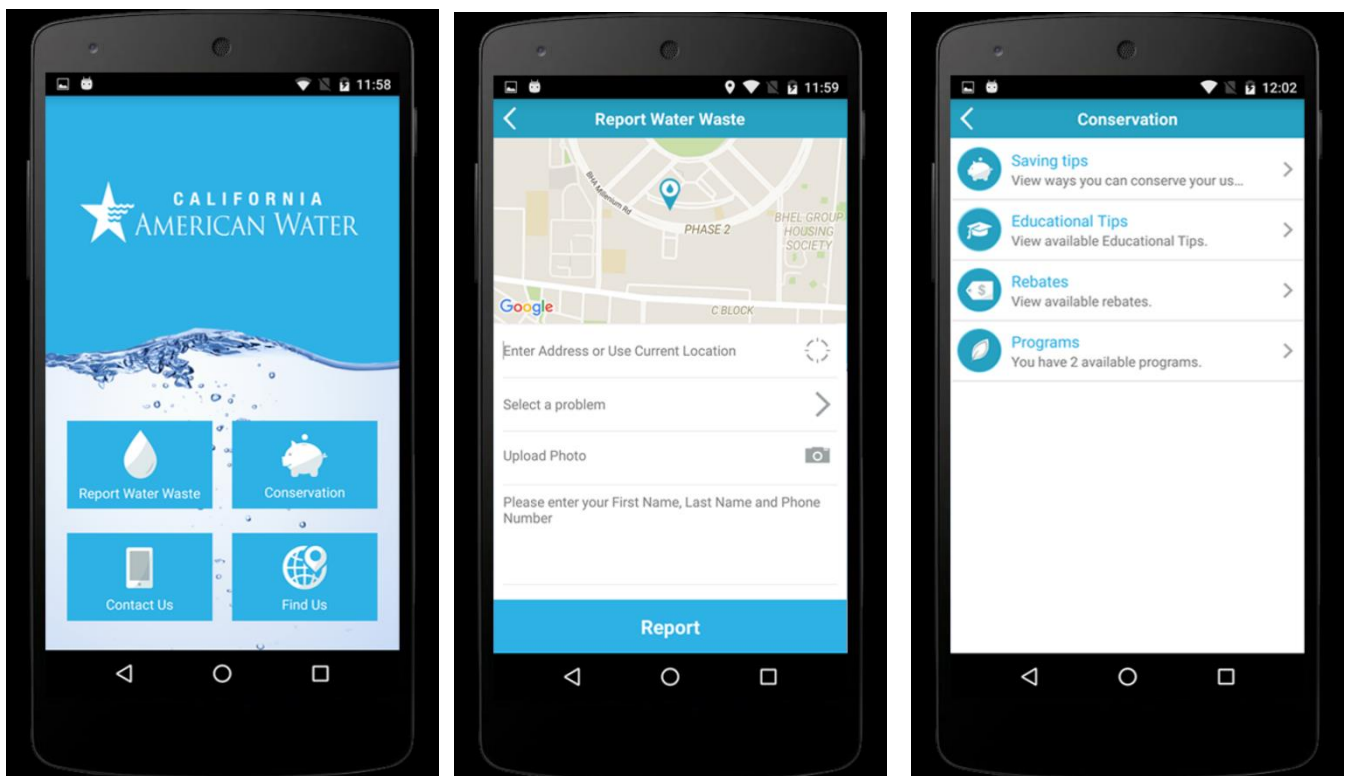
11:58

CALIFORNIA
AMERICAN WATER

Report Water Waste

Conservation

Contact Us

Find Us

11:59

Report Water Waste

BHA Millennium Rd

PHASE 2

BHEL GROUP HOUSING SOCIETY

Google

C BLOCK

Enter Address or Use Current Location

Select a problem

Upload Photo

Please enter your First Name, Last Name and Phone Number

Report

12:02

Conservation

Saving tips
View ways you can conserve your us...

Educational Tips
View available Educational Tips.

Rebates
View available rebates.

Programs
You have 2 available programs.